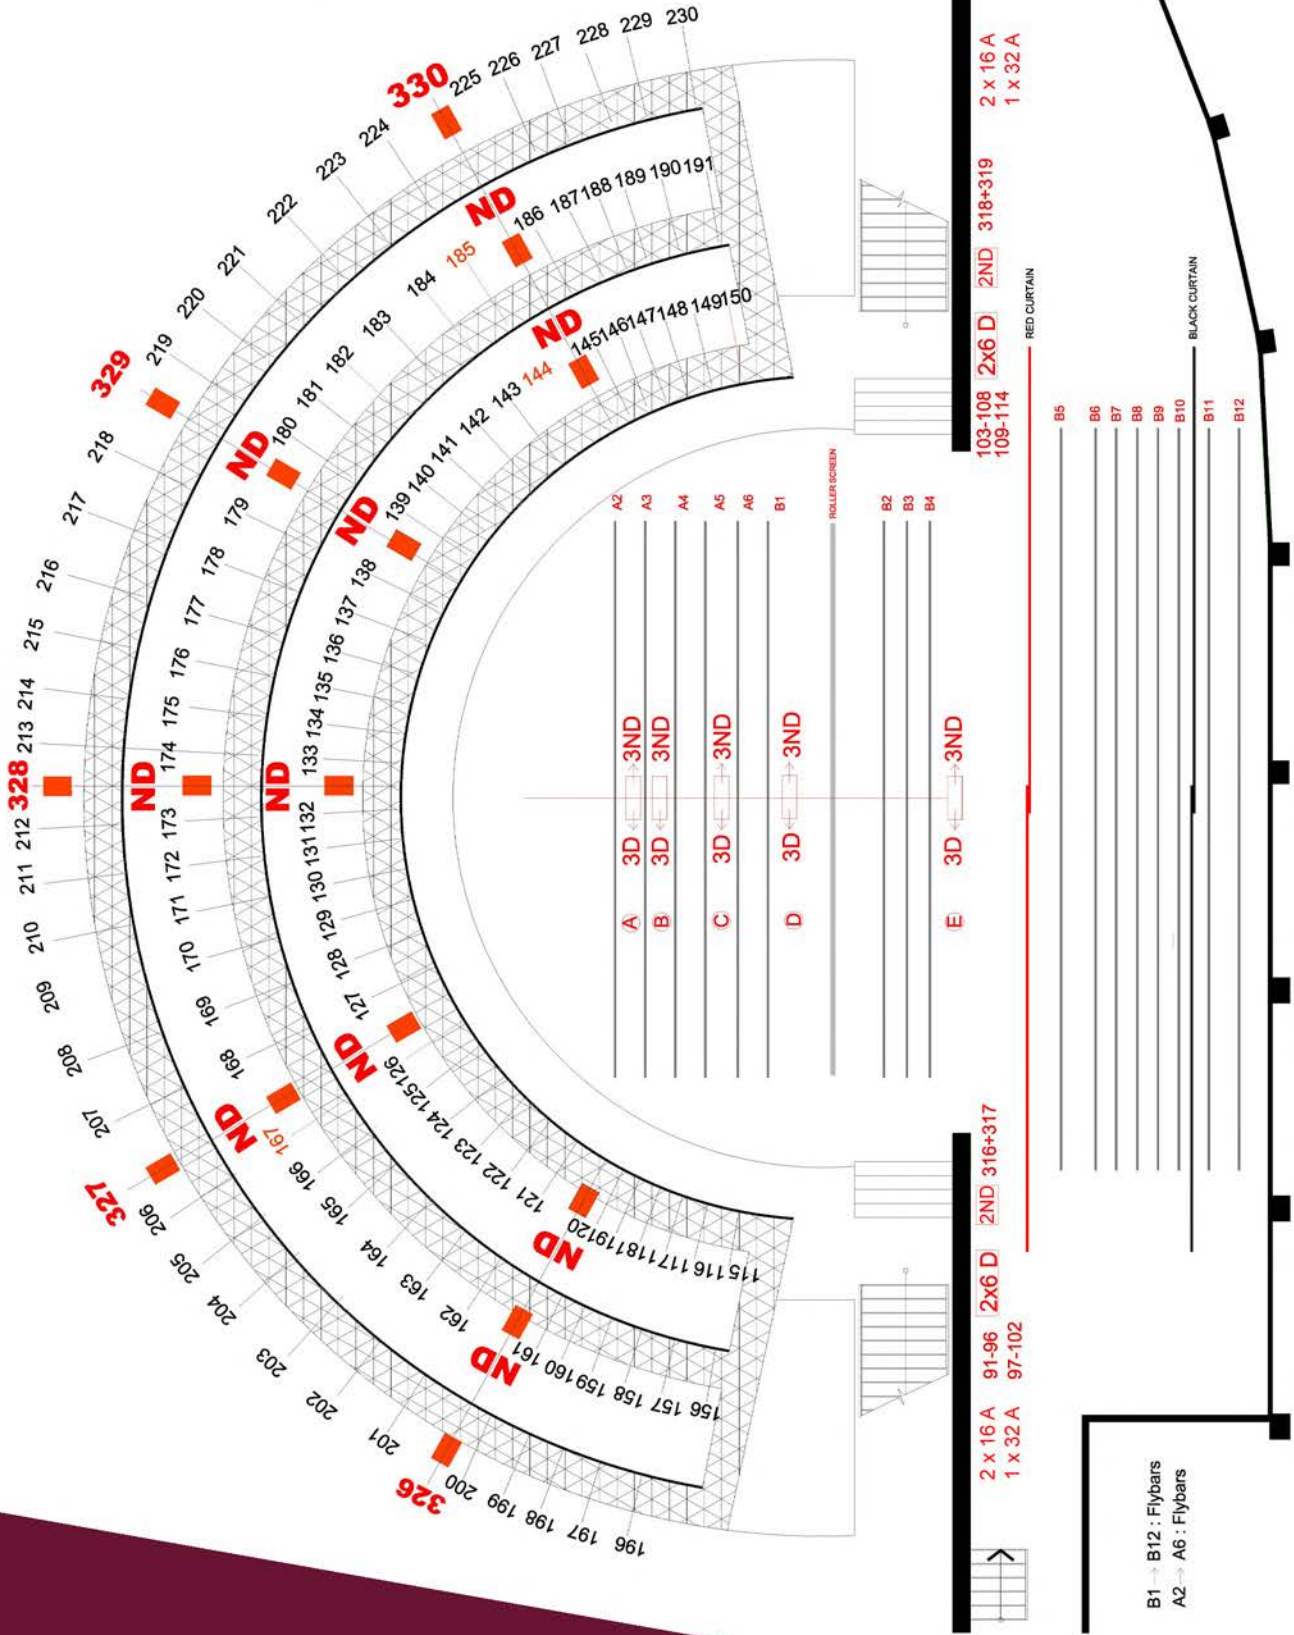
330 225 226 227 228 229 230
224 223 222 221 220 219 329 218 217 216 215 214 213 328 212 211 210 209 208 207 327 206 205 204 203 202 201 326 200 199 198 197 196

ND 186 187 188 189 190 191
185 184 183 182 181 180 ND 179 178 177 176 175 174 ND 173 172 171 170 169 168 ND 167 166 165 164 163 162 ND 161 160 159 158 157 156

ND 145 146 147 148 149 150
144 143 142 141 140 139 ND 138 137 136 135 134 133 ND 132 131 130 129 128 127 ND 126 125 124 123 122 121 ND 120 119 118 117 116 115

A2 A3 A4 A5 A6 B1 ROLLER SCREEN B2 B3 B4

A 3D 3ND
B 3D 3ND
C 3D 3ND
D 3D 3ND
E 3D 3ND

B5 B6 B7 B8 B9 B10 B11 B12

RED CURTAIN
BLACK CURTAIN

2 x 16 A
1 x 32 A
318+319
2ND
2x6 D
103-108
109-114

316+317
2ND
2x6 D
91-96
97-102
2 x 16 A
1 x 32 A

B1 → B12 : Flybars
A2 → A6 : Flybars